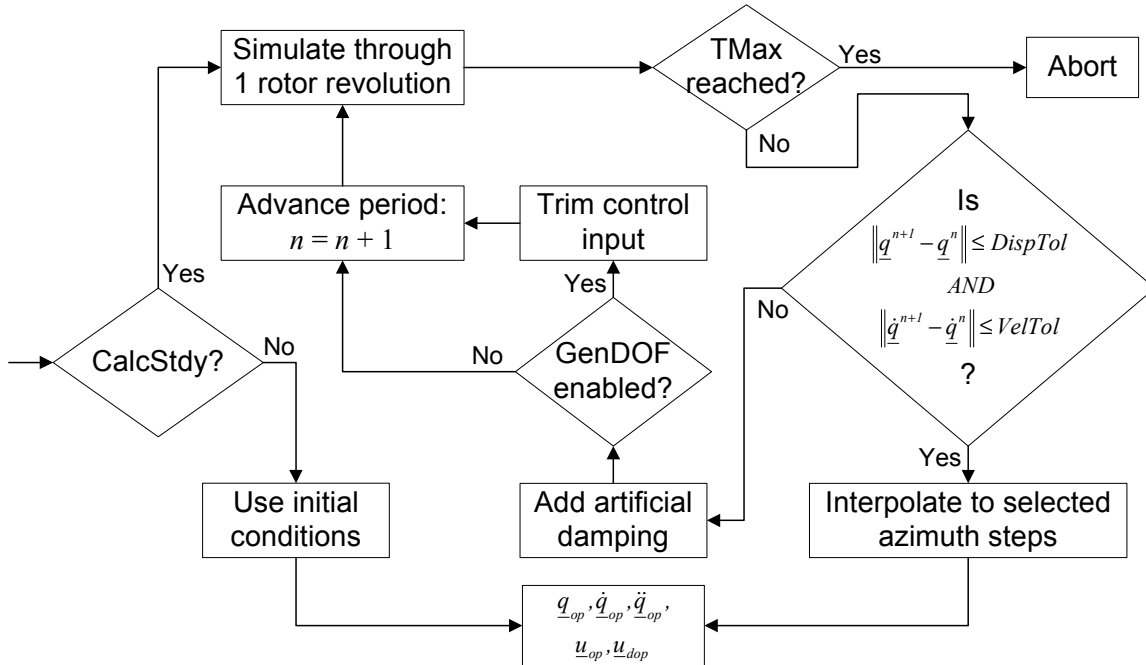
Simulate through 1 rotor revolution

TMax reached?

Yes

Abort

No

Advance period: $n = n + 1$

Trim control input

Is

$\left\| \underline{q}^{n+1} - \underline{q}^{n} \right\| \leq DispTol$

$AND$

$\left\| \underline{\dot{q}}^{n+1} - \underline{\dot{q}}^{n} \right\| \leq VelTol$

?

Yes

Yes

No

CalcStdy?

No

No

GenDOF enabled?

Yes

Use initial conditions

Add artificial damping

Interpolate to selected azimuth steps

$\underline{q}_{op}, \underline{\dot{q}}_{op}, \underline{\ddot{q}}_{op},$

$\underline{u}_{op}, \underline{u}_{dop}$